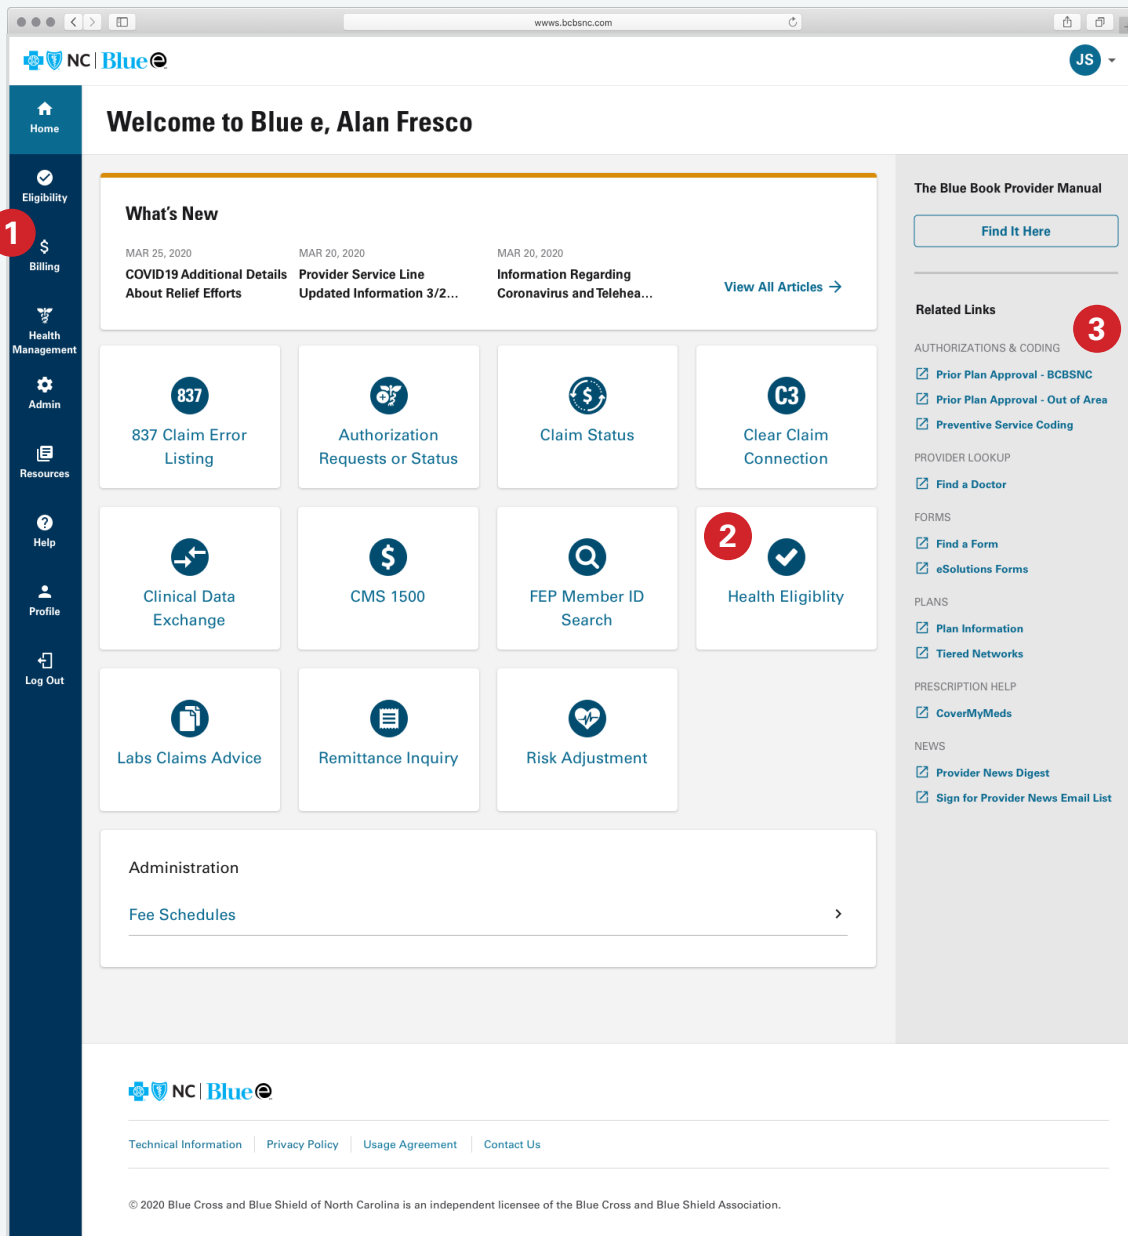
wwws.bcbsnc.com

NC | Blue e

JS

Home

Eligibility

1

Billing

Health Management

Admin

Resources

Help

Profile

Log Out

Welcome to Blue e, Alan Fresco

What's New

MAR 25, 2020
COVID19 Additional Details About Relief Efforts

MAR 20, 2020
Provider Service Line Updated Information 3/2...

MAR 20, 2020
Information Regarding Coronavirus and Telehea...

View All Articles →

837
837 Claim Error Listing

Authorization Requests or Status

Claim Status

C3
Clear Claim Connection

Clinical Data Exchange

CMS 1500

FEP Member ID Search

2

Health Eligiblity

Labs Claims Advice

Remittance Inquiry

Risk Adjustment

Administration

Fee Schedules

The Blue Book Provider Manual

Find It Here

Related Links

3

AUTHORIZATIONS & CODING

Prior Plan Approval - BCBSNC

Prior Plan Approval - Out of Area

Preventive Service Coding

PROVIDER LOOKUP

Find a Doctor

FORMS

Find a Form

eSolutions Forms

PLANS

Plan Information

Tiered Networks

PRESCRIPTION HELP

CoverMyMeds

NEWS

Provider News Digest

Sign for Provider News Email List

NC | Blue e

Technical Information | Privacy Policy | Usage Agreement | Contact Us

© 2020 Blue Cross and Blue Shield of North Carolina is an independent licensee of the Blue Cross and Blue Shield Association.